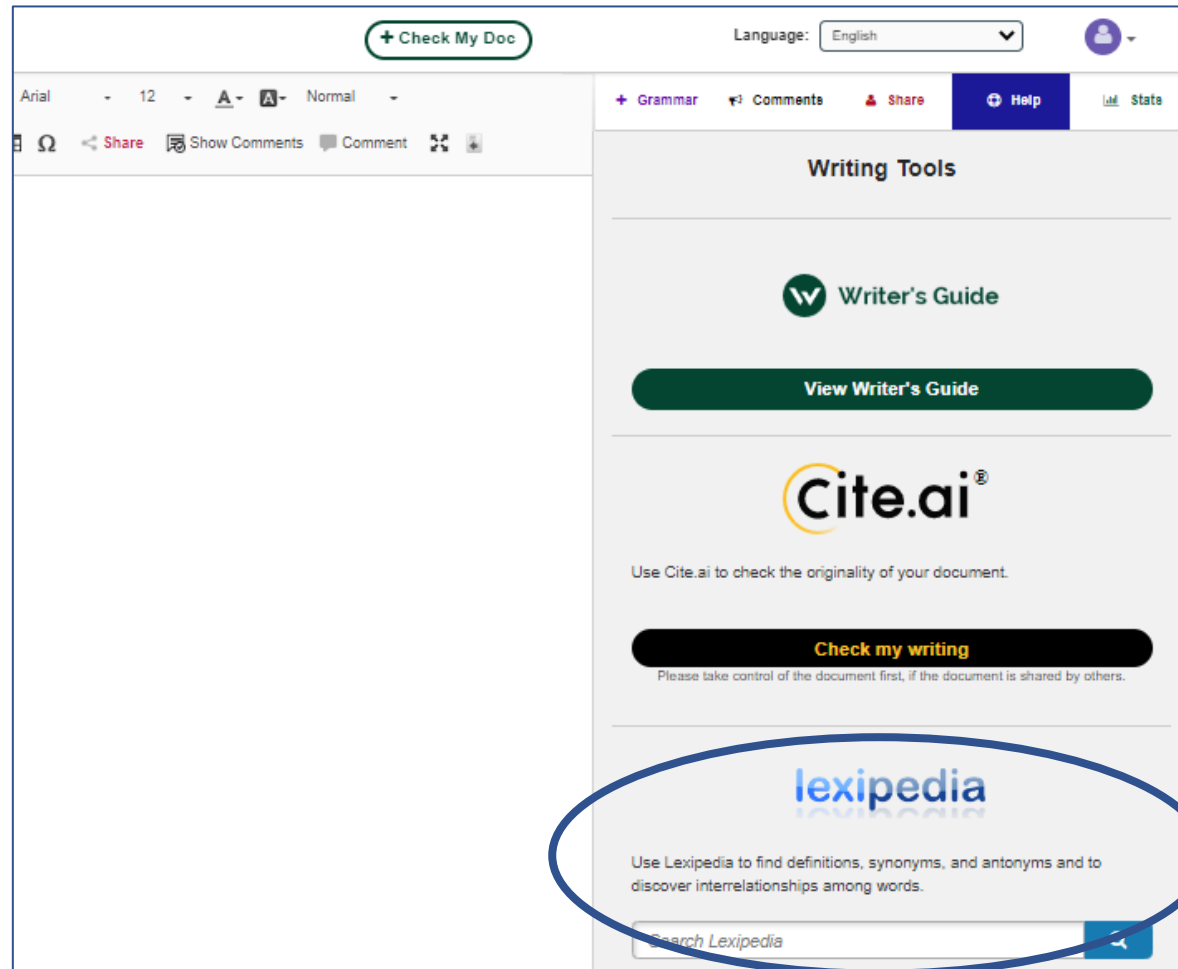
+ Check My Doc

Language: English

Arial 12 A A Normal

Ω Share Show Comments Comment

+ Grammar Comments Share Help Stats

Writing Tools

Writer's Guide

View Writer's Guide

Cite.ai®

Use Cite.ai to check the originality of your document.

Check my writing

Please take control of the document first, if the document is shared by others.

lexipedia

Use Lexipedia to find definitions, synonyms, and antonyms and to discover interrelationships among words.

Search Lexipedia